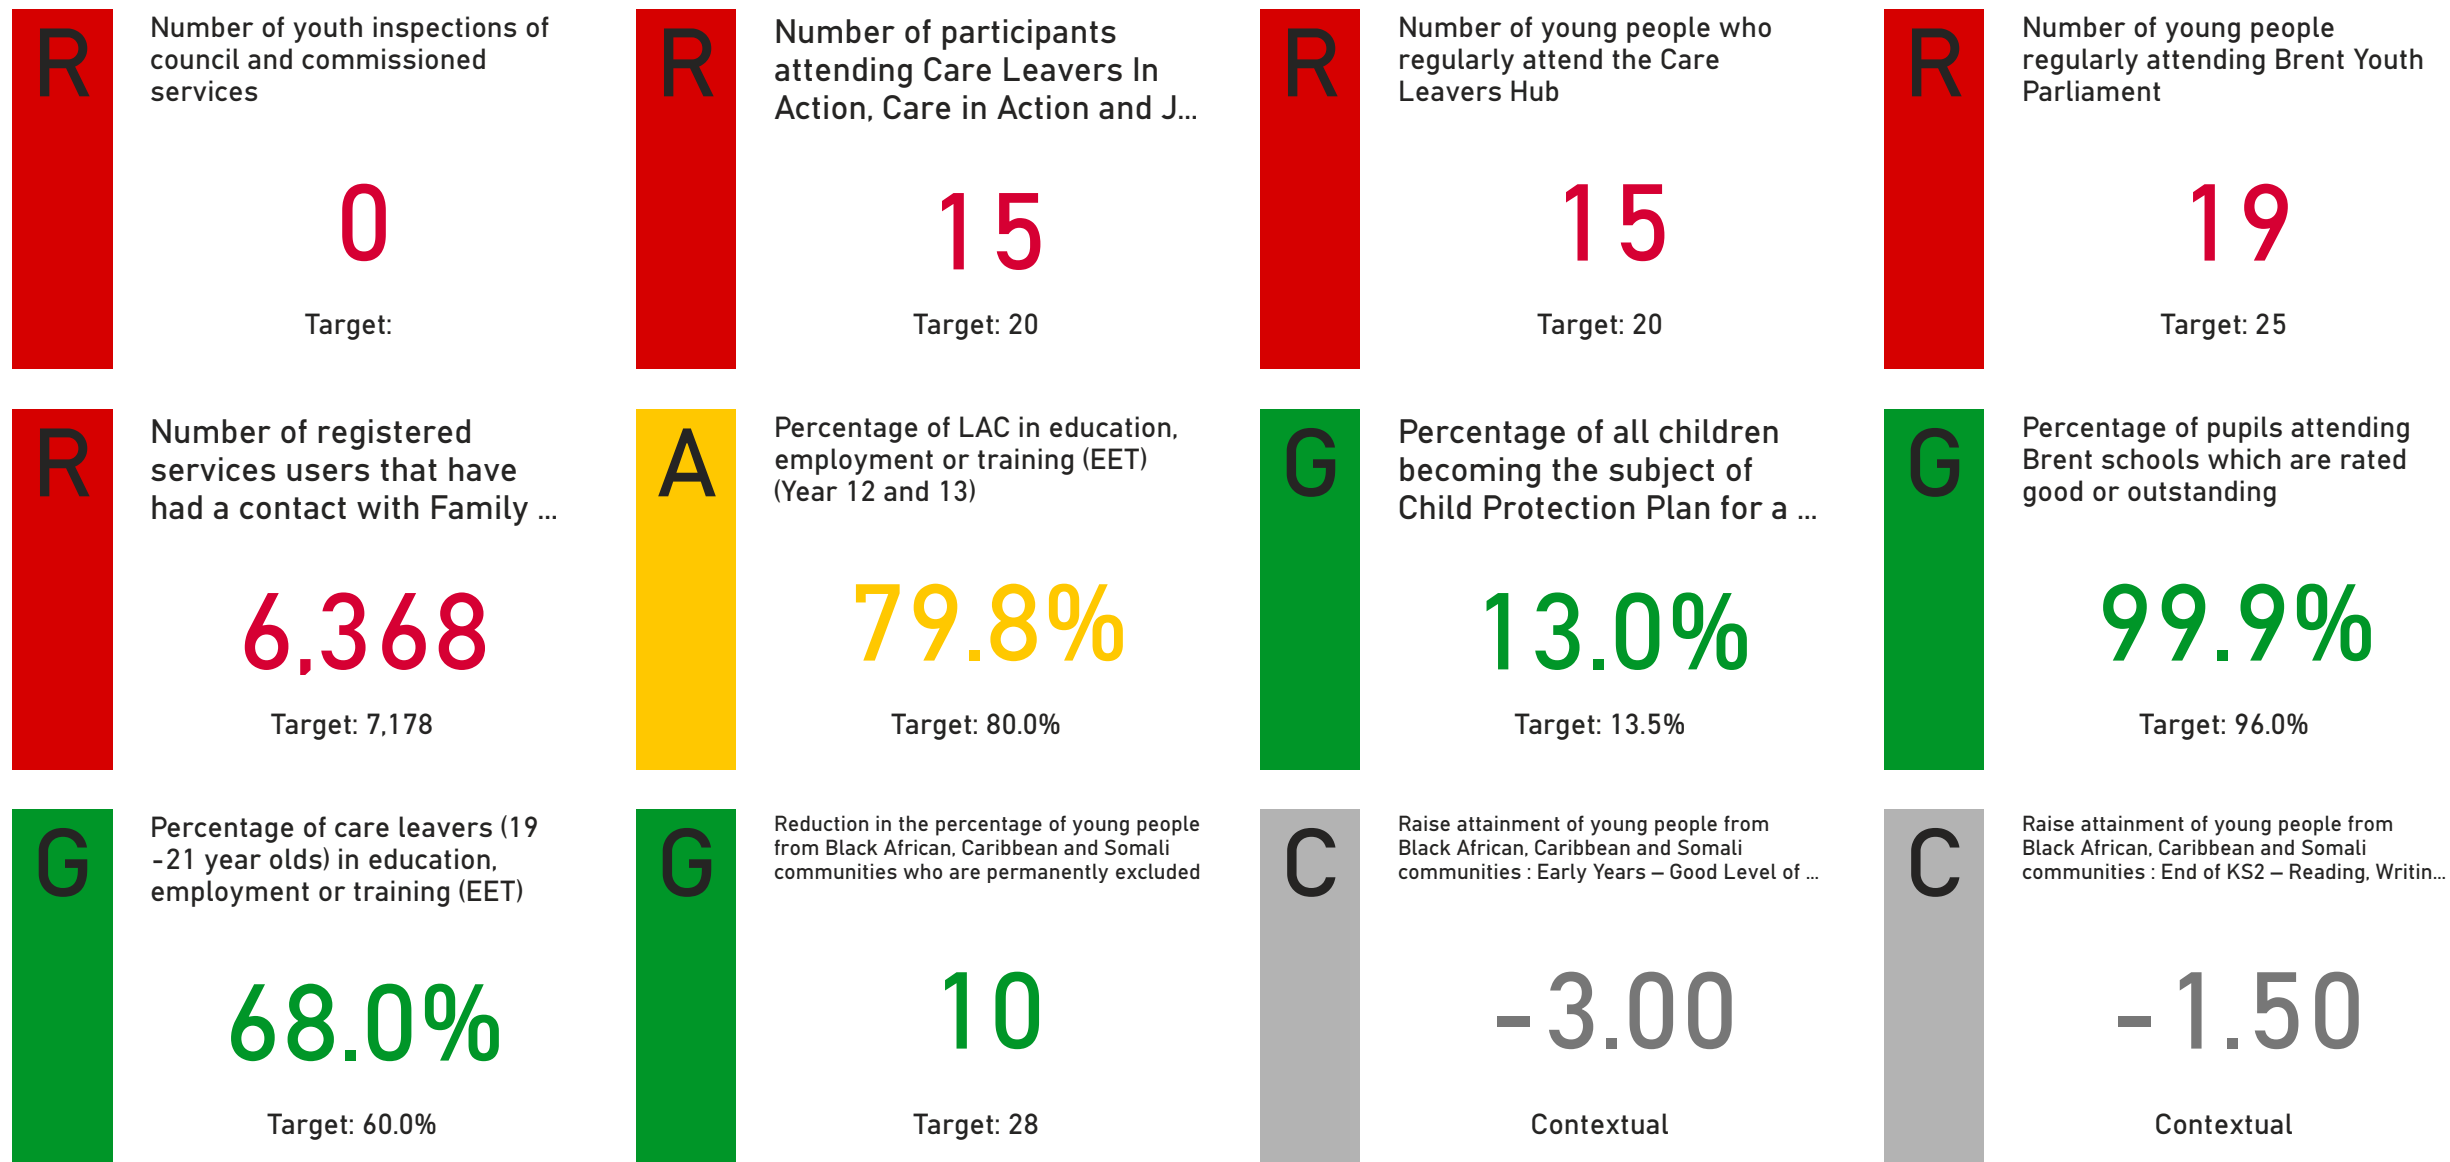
R
Number of youth inspections of council and commissioned services

0

Target:

R
Number of participants attending Care Leavers In Action, Care in Action and J...

15

Target: 20

R
Number of young people who regularly attend the Care Leavers Hub

15

Target: 20

R
Number of young people regularly attending Brent Youth Parliament

19

Target: 25

R
Number of registered services users that have had a contact with Family ...

6,368

Target: 7,178

A
Percentage of LAC in education, employment or training (EET) (Year 12 and 13)

79.8%

Target: 80.0%

G
Percentage of all children becoming the subject of Child Protection Plan for a ...

13.0%

Target: 13.5%

G
Percentage of pupils attending Brent schools which are rated good or outstanding

99.9%

Target: 96.0%

G
Percentage of care leavers (19 -21 year olds) in education, employment or training (EET)

68.0%

Target: 60.0%

G
Reduction in the percentage of young people from Black African, Caribbean and Somali communities who are permanently excluded

10

Target: 28

C
Raise attainment of young people from Black African, Caribbean and Somali communities : Early Years – Good Level of ...

-3.00

Contextual

C
Raise attainment of young people from Black African, Caribbean and Somali communities : End of KS2 – Reading, Writin...

-1.50

Contextual